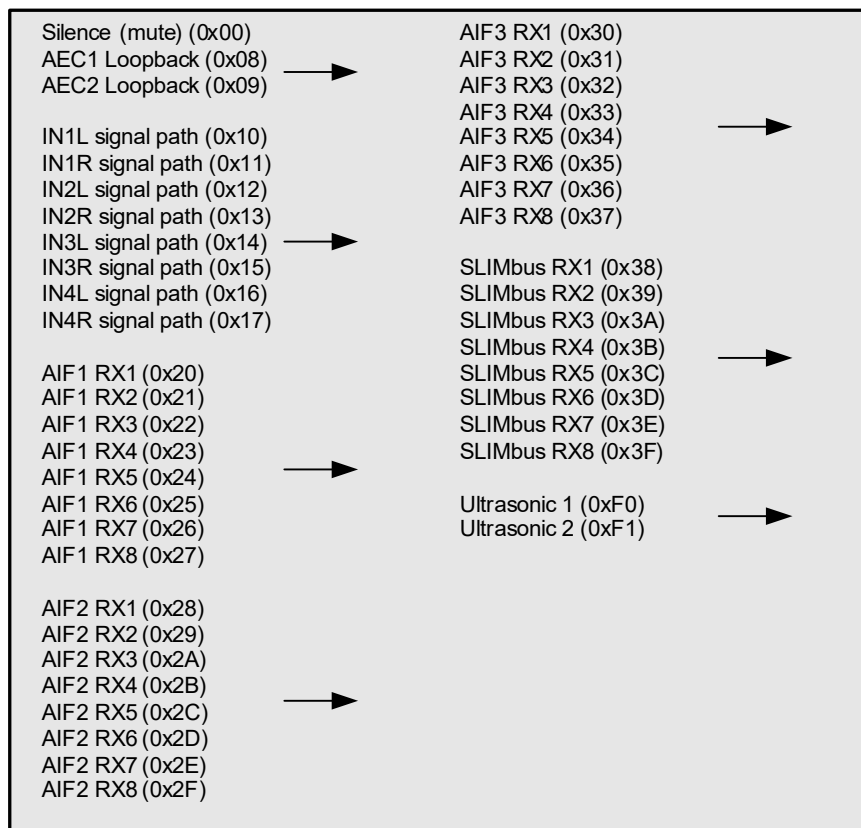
Silence (mute) (0x00)
AEC1 Loopback (0x08)
AEC2 Loopback (0x09)

IN1L signal path (0x10)
IN1R signal path (0x11)
IN2L signal path (0x12)
IN2R signal path (0x13)
IN3L signal path (0x14)
IN3R signal path (0x15)
IN4L signal path (0x16)
IN4R signal path (0x17)

AIF1 RX1 (0x20)
AIF1 RX2 (0x21)
AIF1 RX3 (0x22)
AIF1 RX4 (0x23)
AIF1 RX5 (0x24)
AIF1 RX6 (0x25)
AIF1 RX7 (0x26)
AIF1 RX8 (0x27)

AIF2 RX1 (0x28)
AIF2 RX2 (0x29)
AIF2 RX3 (0x2A)
AIF2 RX4 (0x2B)
AIF2 RX5 (0x2C)
AIF2 RX6 (0x2D)
AIF2 RX7 (0x2E)
AIF2 RX8 (0x2F)

AIF3 RX1 (0x30)
AIF3 RX2 (0x31)
AIF3 RX3 (0x32)
AIF3 RX4 (0x33)
AIF3 RX5 (0x34)
AIF3 RX6 (0x35)
AIF3 RX7 (0x36)
AIF3 RX8 (0x37)

SLIMbus RX1 (0x38)
SLIMbus RX2 (0x39)
SLIMbus RX3 (0x3A)
SLIMbus RX4 (0x3B)
SLIMbus RX5 (0x3C)
SLIMbus RX6 (0x3D)
SLIMbus RX7 (0x3E)
SLIMbus RX8 (0x3F)

Ultrasonic 1 (0xF0)
Ultrasonic 2 (0xF1)